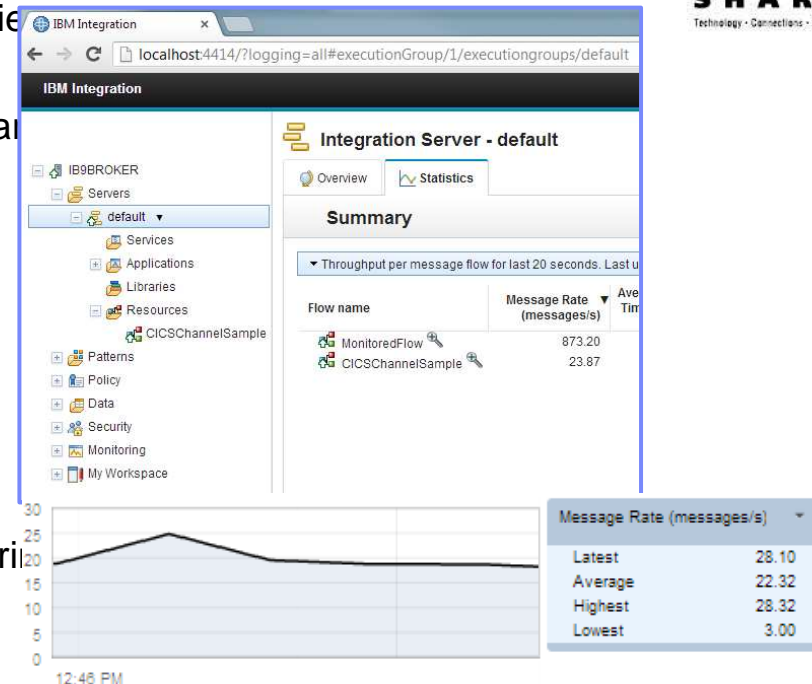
ie
ar
ri

S H A R
Technology · Connections ·

IBM Integration ×
localhost:4414/?logging=all#executionGroup/1/executiongroups/default

IBM Integration

IB9BROKER
Servers
default ▾
Services
Applications
Libraries
Resources
CICSChannelSample
Patterns
Policy
Data
Security
Monitoring
My Workspace

Integration Server - default
Overview
Statistics
Summary
▾ Throughput per message flow for last 20 seconds. Last u

| Flow name | Message Rate (messages/s) | Ave Tim |
|---|---|---|
| MonitoredFlow | 873.20 | |
| CICSChannelSample | 23.87 | |

30
25
20
15
10
5
0
12:46 PM

| Message Rate (messages/s) | |
|---|---|
| Latest | 28.10 |
| Average | 22.32 |
| Highest | 28.32 |
| Lowest | 3.00 |